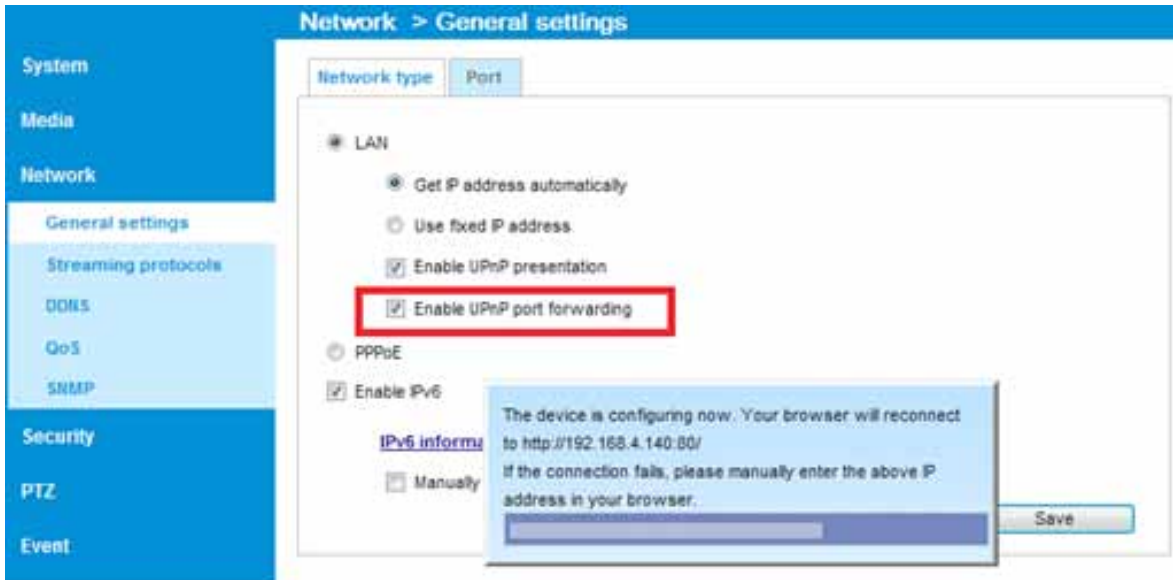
Network > General settings

System

Media

Network

General settings

Streaming protocols

DDNS

QoS

SNMP

Security

PTZ

Event

Network type | Port

LAN

Get IP address automatically

Use fixed IP address

Enable UPnP presentation

Enable UPnP port forwarding

PPPoE

Enable IPv6

IPv6 informa

Manually

The device is configuring now. Your browser will reconnect to http://192.168.4.140:80/

If the connection fails, please manually enter the above IP address in your browser.

Save